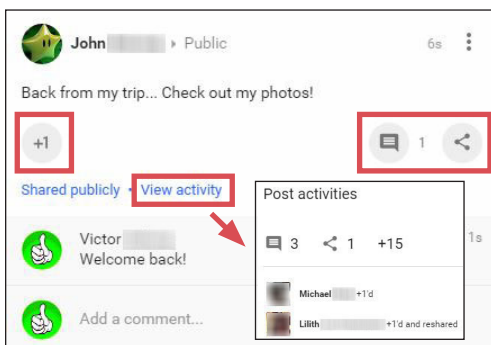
John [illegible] ▸ Public 6s

Back from my trip... Check out my photos!

+1

1

Shared publicly • View activity

Post activities

3 1 +15

Michael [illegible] +1'd

Lilith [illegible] +1'd and reshared

Victor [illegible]
Welcome back!

1s

Add a comment...